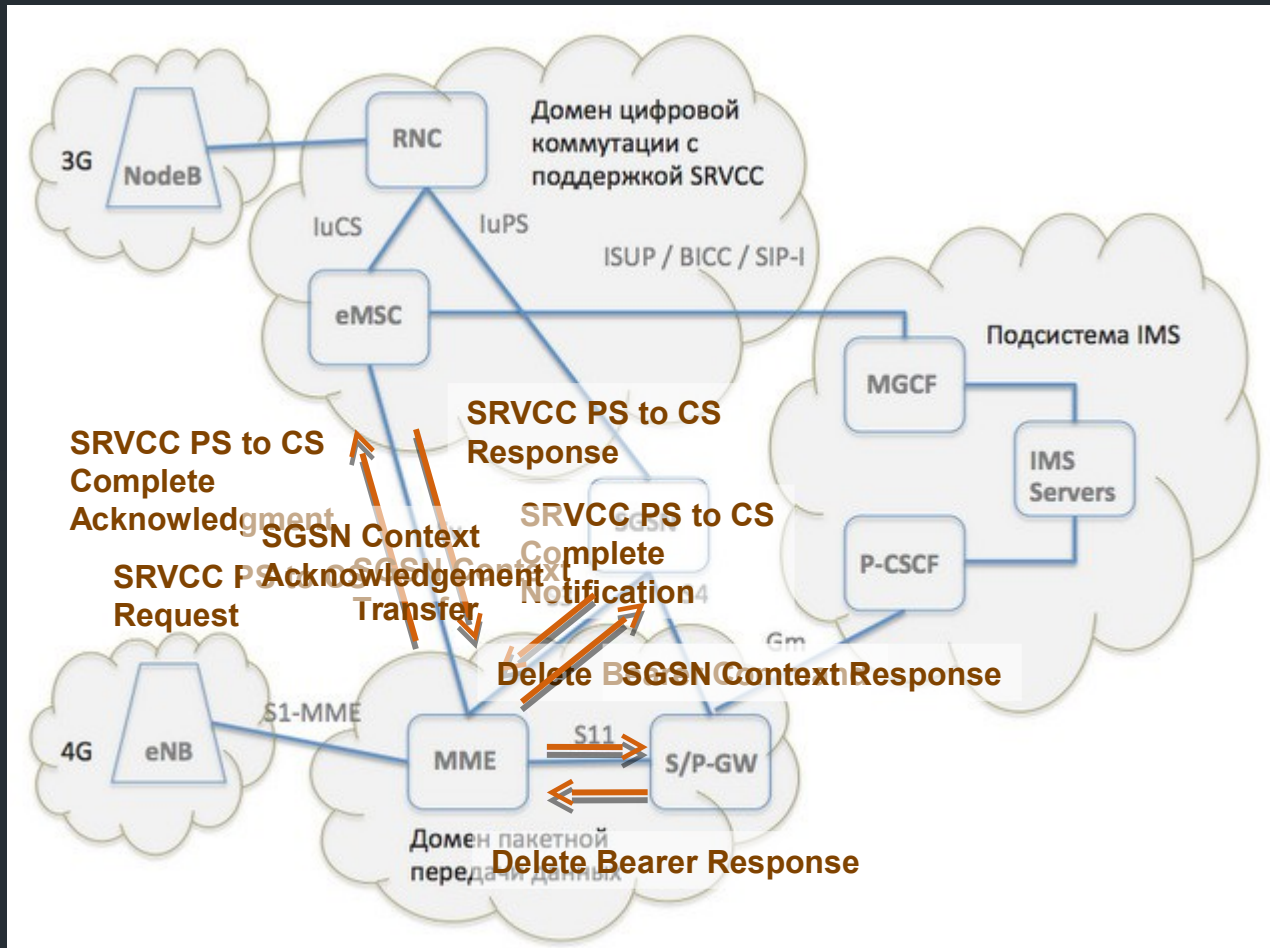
3G

NodeB

RNC

Домен цифровой коммутации с поддержкой SRVCC

IuCS

IuPS

ISUP / BICC / SIP-I

eMSC

Подсистема IMS

MGCF

IMS Servers

P-CSCF

SRVCC PS to CS Response

SRVCC PS to CS Complete Acknowledgement

SGSN Context Acknowledgement

SRVCC PS to CS Request

Transfer

SRVCC PS to CS Complete Notification

Gm

Delete SGSN Context Response

4G

eNB

S1-MME

MME

S11

S/P-GW

Домен пакетной передачи данных

Delete Bearer Response